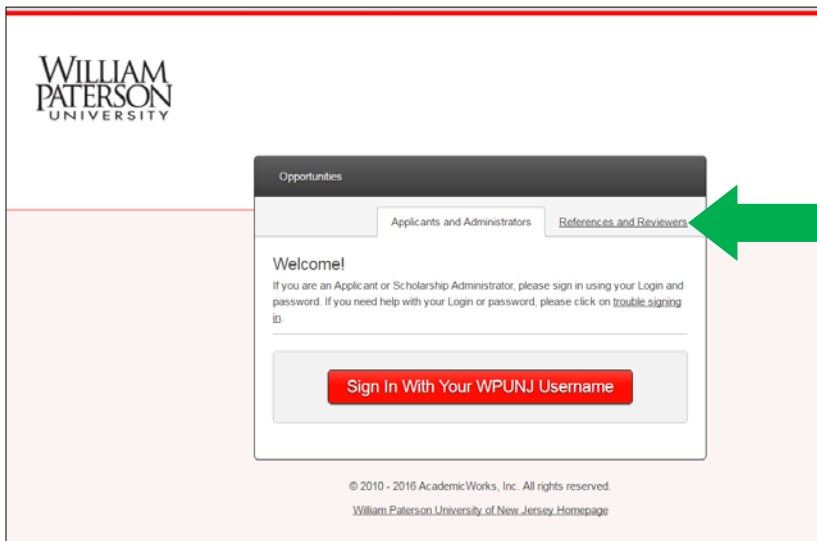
WILLIAM PATERSON UNIVERSITY

Opportunities

Applicants and Administrators

References and Reviewers

Welcome!

If you are an Applicant or Scholarship Administrator, please sign in using your Login and password. If you need help with your Login or password, please click on trouble signing in.

Sign In With Your WPUNJ Username

© 2010 - 2016 AcademicWorks, Inc. All rights reserved.

William Paterson University of New Jersey Homepage